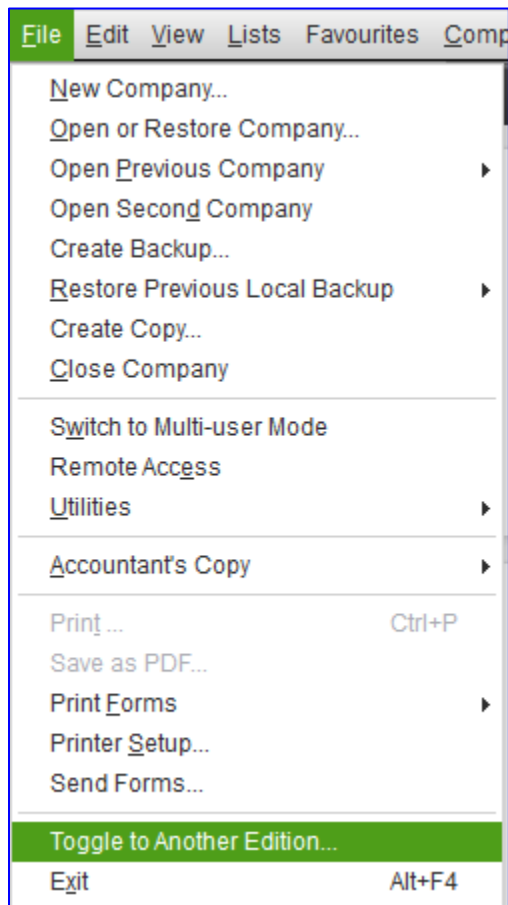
File Edit View Lists Favourites Comp

New Company...
Open or Restore Company...
Open Previous Company
Open Second Company
Create Backup...
Restore Previous Local Backup
Create Copy...
Close Company

Switch to Multi-user Mode
Remote Access
Utilities

Accountant's Copy

Print ... Ctrl+P
Save as PDF...
Print Forms
Printer Setup...
Send Forms...

Toggle to Another Edition...
Exit Alt+F4